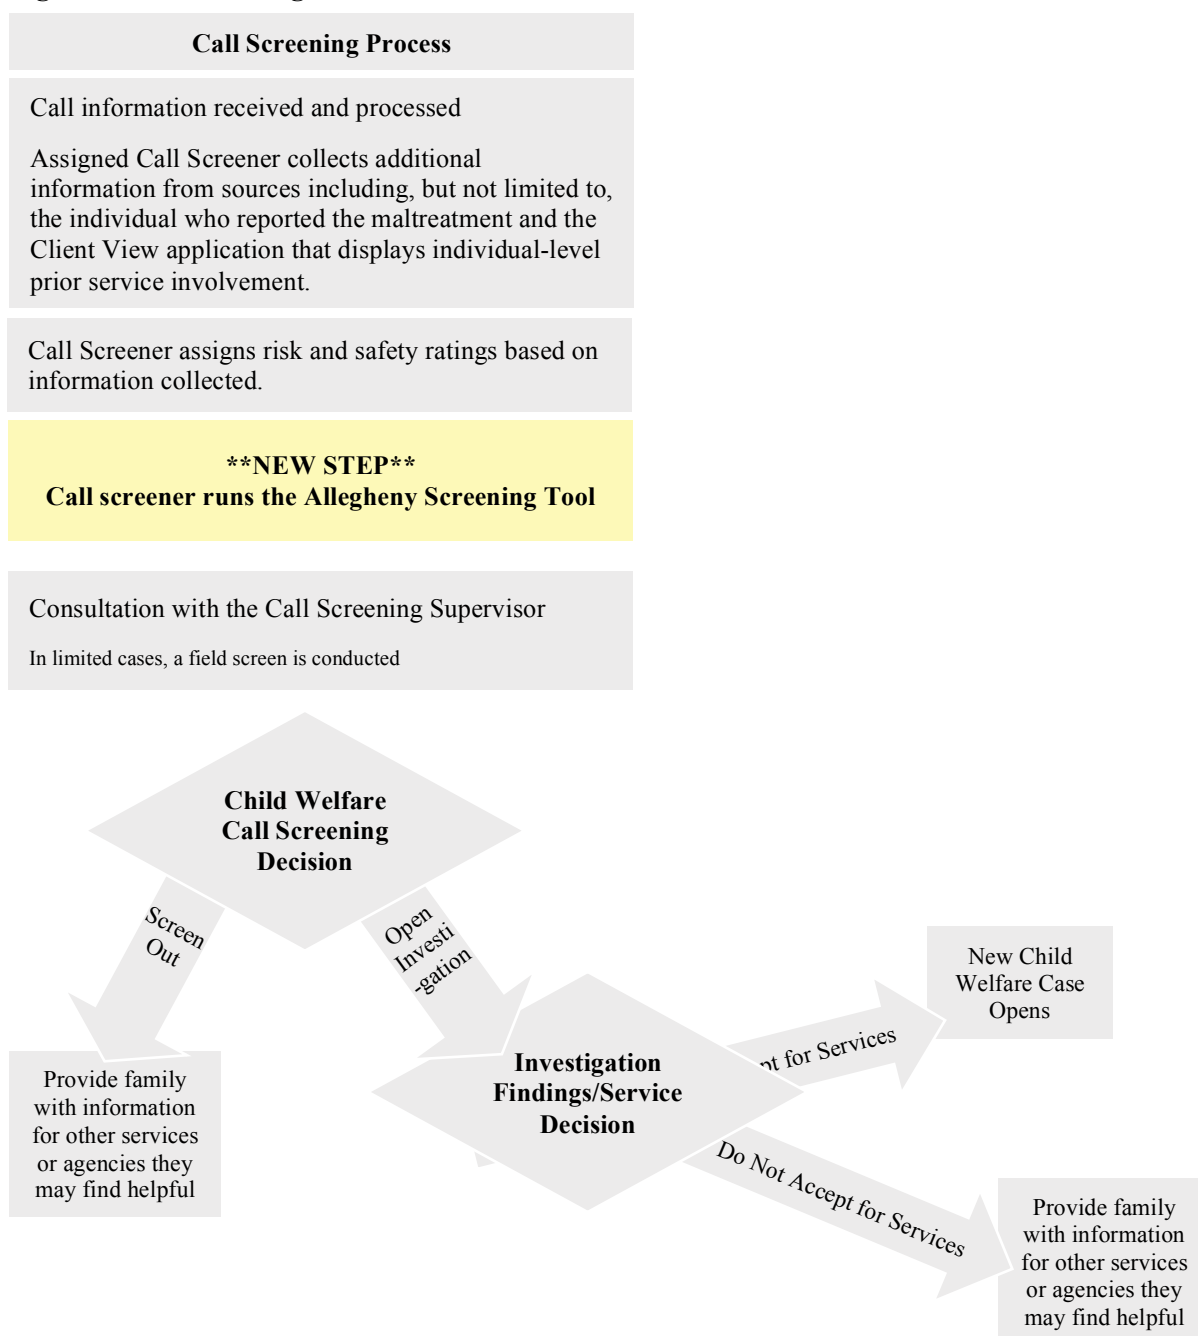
Call Screening Process

Call information received and processed

Assigned Call Screener collects additional information from sources including, but not limited to, the individual who reported the maltreatment and the Client View application that displays individual-level prior service involvement.

Call Screener assigns risk and safety ratings based on information collected.

**NEW STEP**
Call screener runs the Allegheny Screening Tool

Consultation with the Call Screening Supervisor

In limited cases, a field screen is conducted

Child Welfare Call Screening Decision

Screen Out

Open Investi -gation

Provide family with information for other services or agencies they may find helpful

Investigation Findings/Service Decision

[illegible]t for Services

New Child Welfare Case Opens

Do Not Accept for Services

Provide family with information for other services or agencies they may find helpful